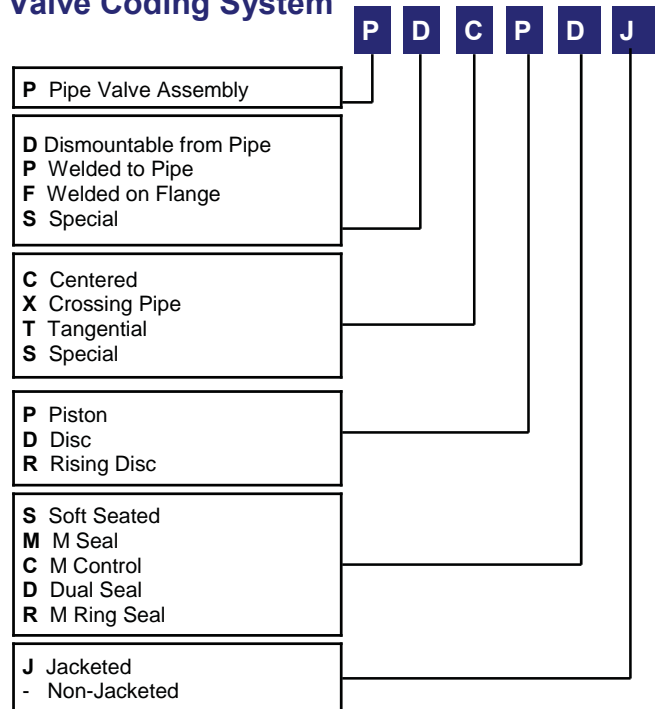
Valve Coding System

P D C P D J

P Pipe Valve Assembly

D Dismountable from Pipe
P Welded to Pipe
F Welded on Flange
S Special

C Centered
X Crossing Pipe
T Tangential
S Special

P Piston
D Disc
R Rising Disc

S Soft Seated
M M Seal
C M Control
D Dual Seal
R M Ring Seal

J Jacketed
- Non-Jacketed